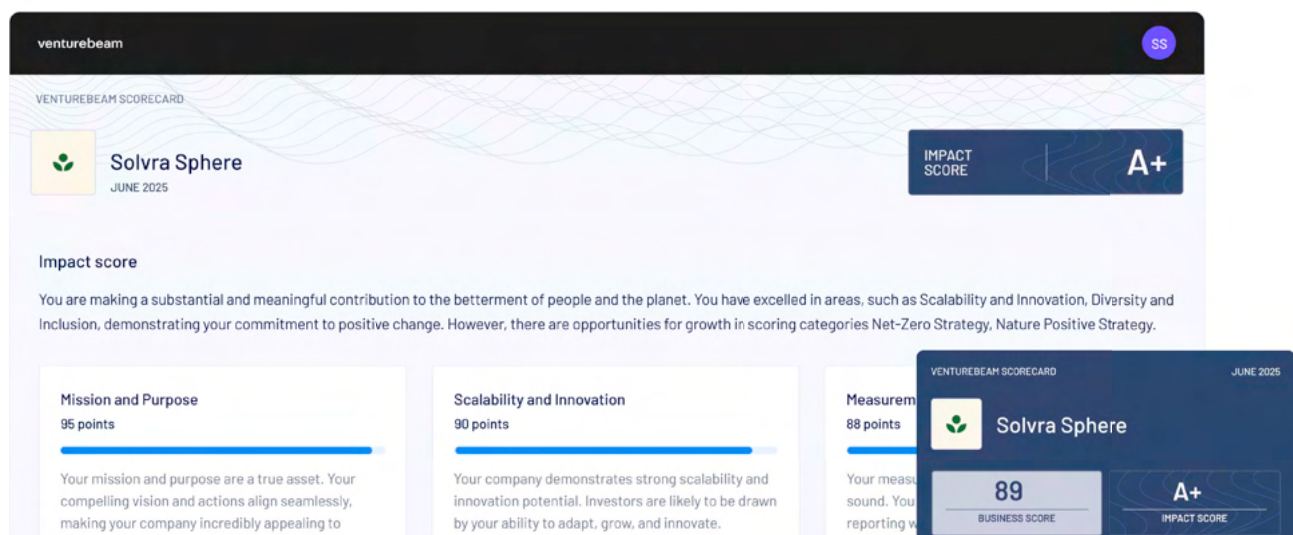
venturebeam

SS

VENTUREBEAM SCORECARD

Solvra Sphere

JUNE 2025

IMPACT SCORE

A+

Impact score

You are making a substantial and meaningful contribution to the betterment of people and the planet. You have excelled in areas, such as Scalability and Innovation, Diversity and Inclusion, demonstrating your commitment to positive change. However, there are opportunities for growth in scoring categories Net-Zero Strategy, Nature Positive Strategy.

Mission and Purpose

95 points

Your mission and purpose are a true asset. Your compelling vision and actions align seamlessly, making your company incredibly appealing to

Scalability and Innovation

90 points

Your company demonstrates strong scalability and innovation potential. Investors are likely to be drawn by your ability to adapt, grow, and innovate.

Measurem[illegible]

88 points

Your measu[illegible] sound. You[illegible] reporting w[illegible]

VENTUREBEAM SCORECARD

JUNE 2025

Solvra Sphere

89

BUSINESS SCORE

A+

IMPACT SCORE